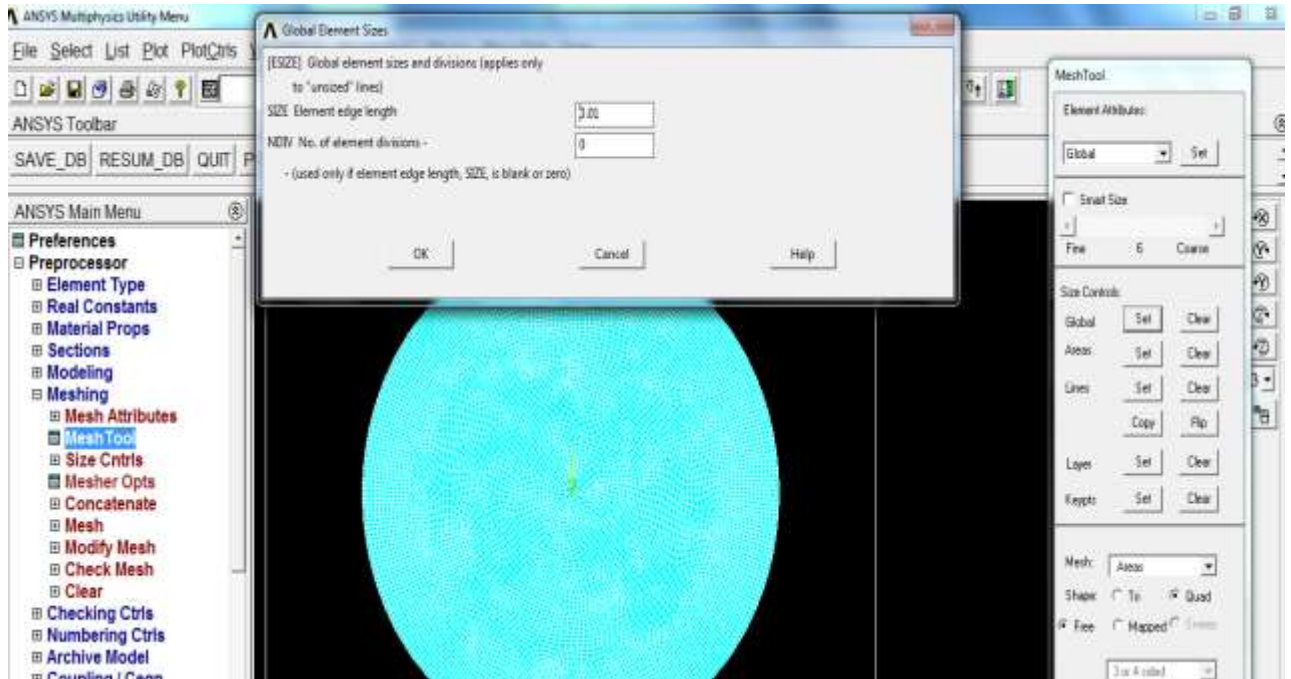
ANSYS Multiphysics Utility Menu

File Select List Plot PlotCtrls

ANSYS Toolbar

SAVE_DB RESUM_DB QUIT P

ANSYS Main Menu

Preferences
Preprocessor
Element Type
Real Constants
Material Props
Sections
Modeling
Meshing
Mesh Attributes
MeshTool
Size Cntrls
Mesher Opts
Concatenate
Mesh
Modify Mesh
Check Mesh
Clear
Checking Ctrls
Numbering Ctrls
Archive Model
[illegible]

Global Element Sizes

[ESIZE] Global element sizes and divisions (applies only to "unsized" lines)

SIZE Element edge length 3.01

NDIV No. of element divisions - 0

- (used only if element edge length, SIZE, is blank or zero)

OK Cancel Help

MeshTool

Element Attributes:

Global Set

Smart Size

Fine 6 Coarse

Size Controls:

Global Set Clear

Areas Set Clear

Lines Set Clear

Copy Flip

Layer Set Clear

Keypts Set Clear

Mesh: Areas

Shape: Tri Quad

Free Mapped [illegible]

3 or 4 sided